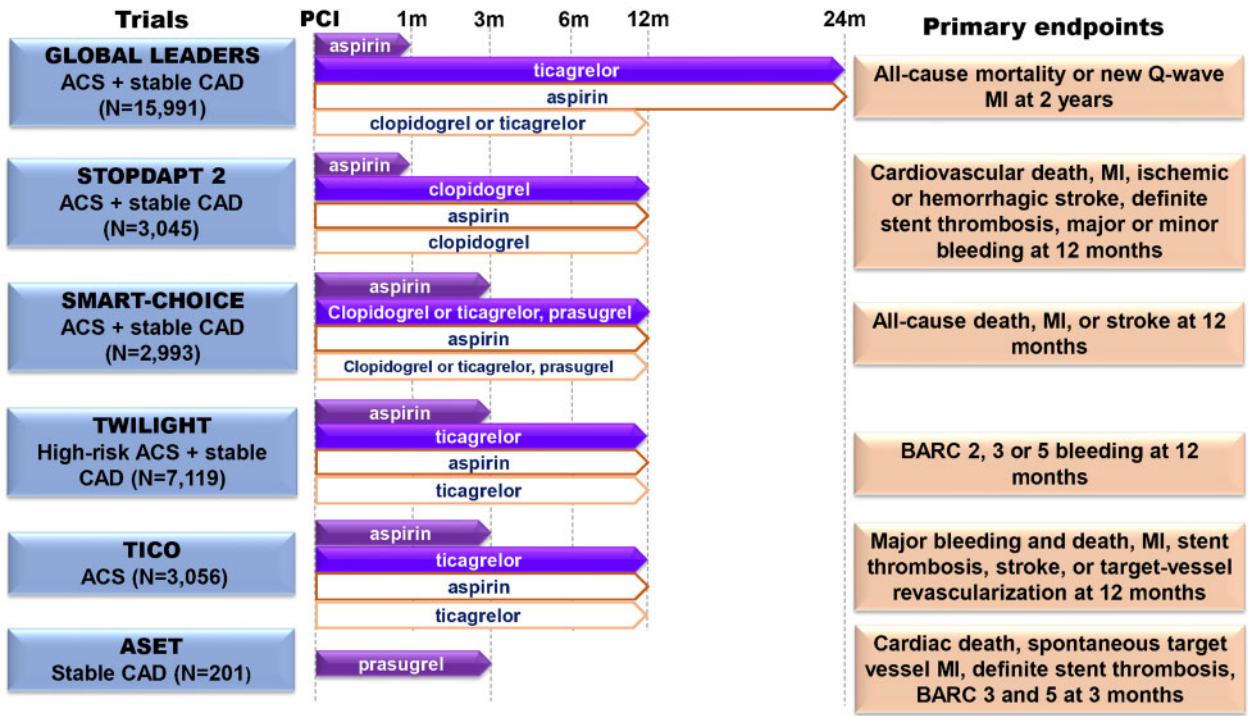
Trials

PCI 1m 3m 6m 12m 24m

Primary endpoints

GLOBAL LEADERS
ACS + stable CAD
(N=15,991)

aspirin
ticagrelor
aspirin
clopidogrel or ticagrelor

All-cause mortality or new Q-wave MI at 2 years

STOPDAPT 2
ACS + stable CAD
(N=3,045)

aspirin
clopidogrel
aspirin
clopidogrel

Cardiovascular death, MI, ischemic or hemorrhagic stroke, definite stent thrombosis, major or minor bleeding at 12 months

SMART-CHOICE
ACS + stable CAD
(N=2,993)

aspirin
Clopidogrel or ticagrelor, prasugrel
aspirin
Clopidogrel or ticagrelor, prasugrel

All-cause death, MI, or stroke at 12 months

TWILIGHT
High-risk ACS + stable CAD (N=7,119)

aspirin
ticagrelor
aspirin
ticagrelor

BARC 2, 3 or 5 bleeding at 12 months

TICO
ACS (N=3,056)

aspirin
ticagrelor
aspirin
ticagrelor

Major bleeding and death, MI, stent thrombosis, stroke, or target-vessel revascularization at 12 months

ASET
Stable CAD (N=201)

prasugrel

Cardiac death, spontaneous target vessel MI, definite stent thrombosis, BARC 3 and 5 at 3 months